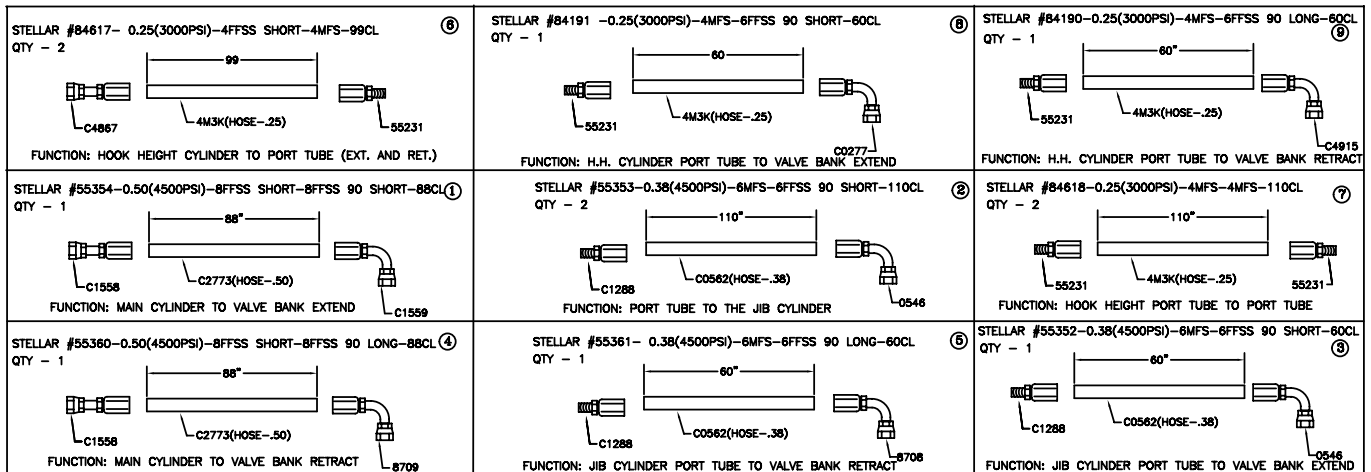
STELLAR #84617– 0.25(3000PSI)–4FFSS SHORT–4MFS–99CL ⑥
QTY – 2
99
C4867
4M3K(HOSE–.25)
55231
FUNCTION: HOOK HEIGHT CYLINDER TO PORT TUBE (EXT. AND RET.)

STELLAR #84191 –0.25(3000PSI)–4MFS–6FFSS 90 SHORT–60CL ⑧
QTY – 1
60
55231
4M3K(HOSE–.25)
C0277
FUNCTION: H.H. CYLINDER PORT TUBE TO VALVE BANK EXTEND

STELLAR #84190–0.25(3000PSI)–4MFS–6FFSS 90 LONG–60CL ⑨
QTY – 1
60"
55231
4M3K(HOSE–.25)
C4915
FUNCTION: H.H. CYLINDER PORT TUBE TO VALVE BANK RETRACT

STELLAR #55354–0.50(4500PSI)–8FFSS SHORT–8FFSS 90 SHORT–88CL ①
QTY – 1
88"
C1558
C2773(HOSE–.50)
C1559
FUNCTION: MAIN CYLINDER TO VALVE BANK EXTEND

STELLAR #55353–0.38(4500PSI)–6MFS–6FFSS 90 SHORT–110CL ②
QTY – 2
110"
C1288
C0562(HOSE–.38)
0546
FUNCTION: PORT TUBE TO THE JIB CYLINDER

STELLAR #84618–0.25(3000PSI)–4MFS–4MFS–110CL ⑦
QTY – 2
110"
55231
4M3K(HOSE–.25)
55231
FUNCTION: HOOK HEIGHT PORT TUBE TO PORT TUBE

STELLAR #55360–0.50(4500PSI)–8FFSS SHORT–8FFSS 90 LONG–88CL ④
QTY – 1
88"
C1558
C2773(HOSE–.50)
8709
FUNCTION: MAIN CYLINDER TO VALVE BANK RETRACT

STELLAR #55361– 0.38(4500PSI)–6MFS–6FFSS 90 LONG–60CL ⑤
QTY – 1
60"
C1288
C0562(HOSE–.38)
8708
FUNCTION: JIB CYLINDER PORT TUBE TO VALVE BANK RETRACT

STELLAR #55352–0.38(4500PSI)–6MFS–6FFSS 90 SHORT–60CL ③
QTY – 1
60"
C1288
C0562(HOSE–.38)
0546
FUNCTION: JIB CYLINDER PORT TUBE TO VALVE BANK EXTEND